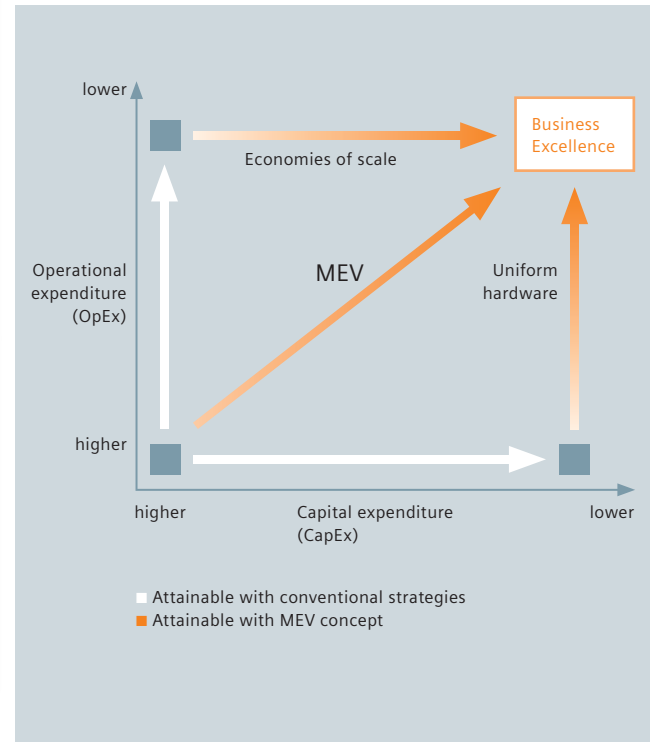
lower

Business Excellence

Economies of scale

Operational expenditure (OpEx)

MEV

Uniform hardware

higher

higher

Capital expenditure (CapEx)

lower

Attainable with conventional strategies
Attainable with MEV concept